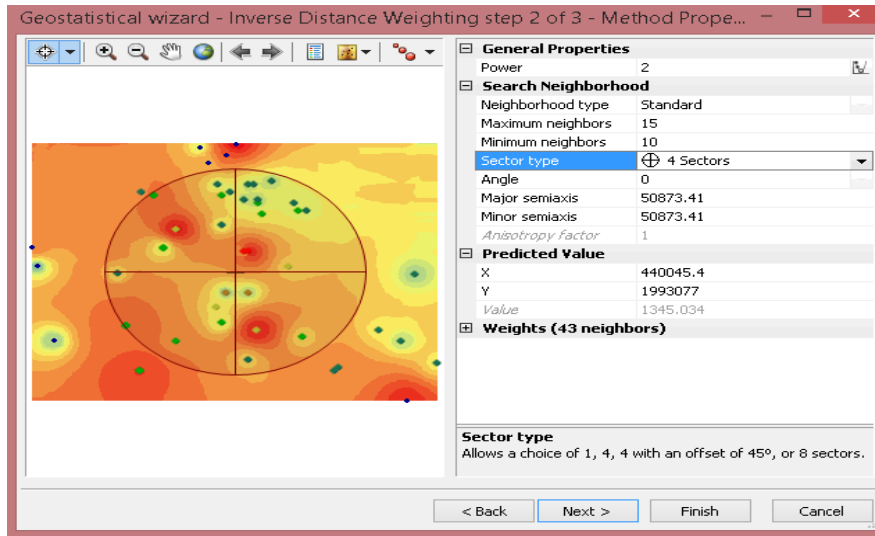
Geostatistical wizard - Inverse Distance Weighting step 2 of 3 - Method Prope...

| General Properties | |
|---|---|
| Power | 2 |
| **Search Neighborhood** | |
| Neighborhood type | Standard |
| Maximum neighbors | 15 |
| Minimum neighbors | 10 |
| Sector type | 4 Sectors |
| Angle | 0 |
| Major semiaxis | 50873.41 |
| Minor semiaxis | 50873.41 |
| Anisotropy factor | 1 |
| **Predicted Value** | |
| X | 440045.4 |
| Y | 1993077 |
| Value | 1345.034 |
| **Weights (43 neighbors)** | |

Sector type
Allows a choice of 1, 4, 4 with an offset of 45º, or 8 sectors.

< Back
Next >
Finish
Cancel